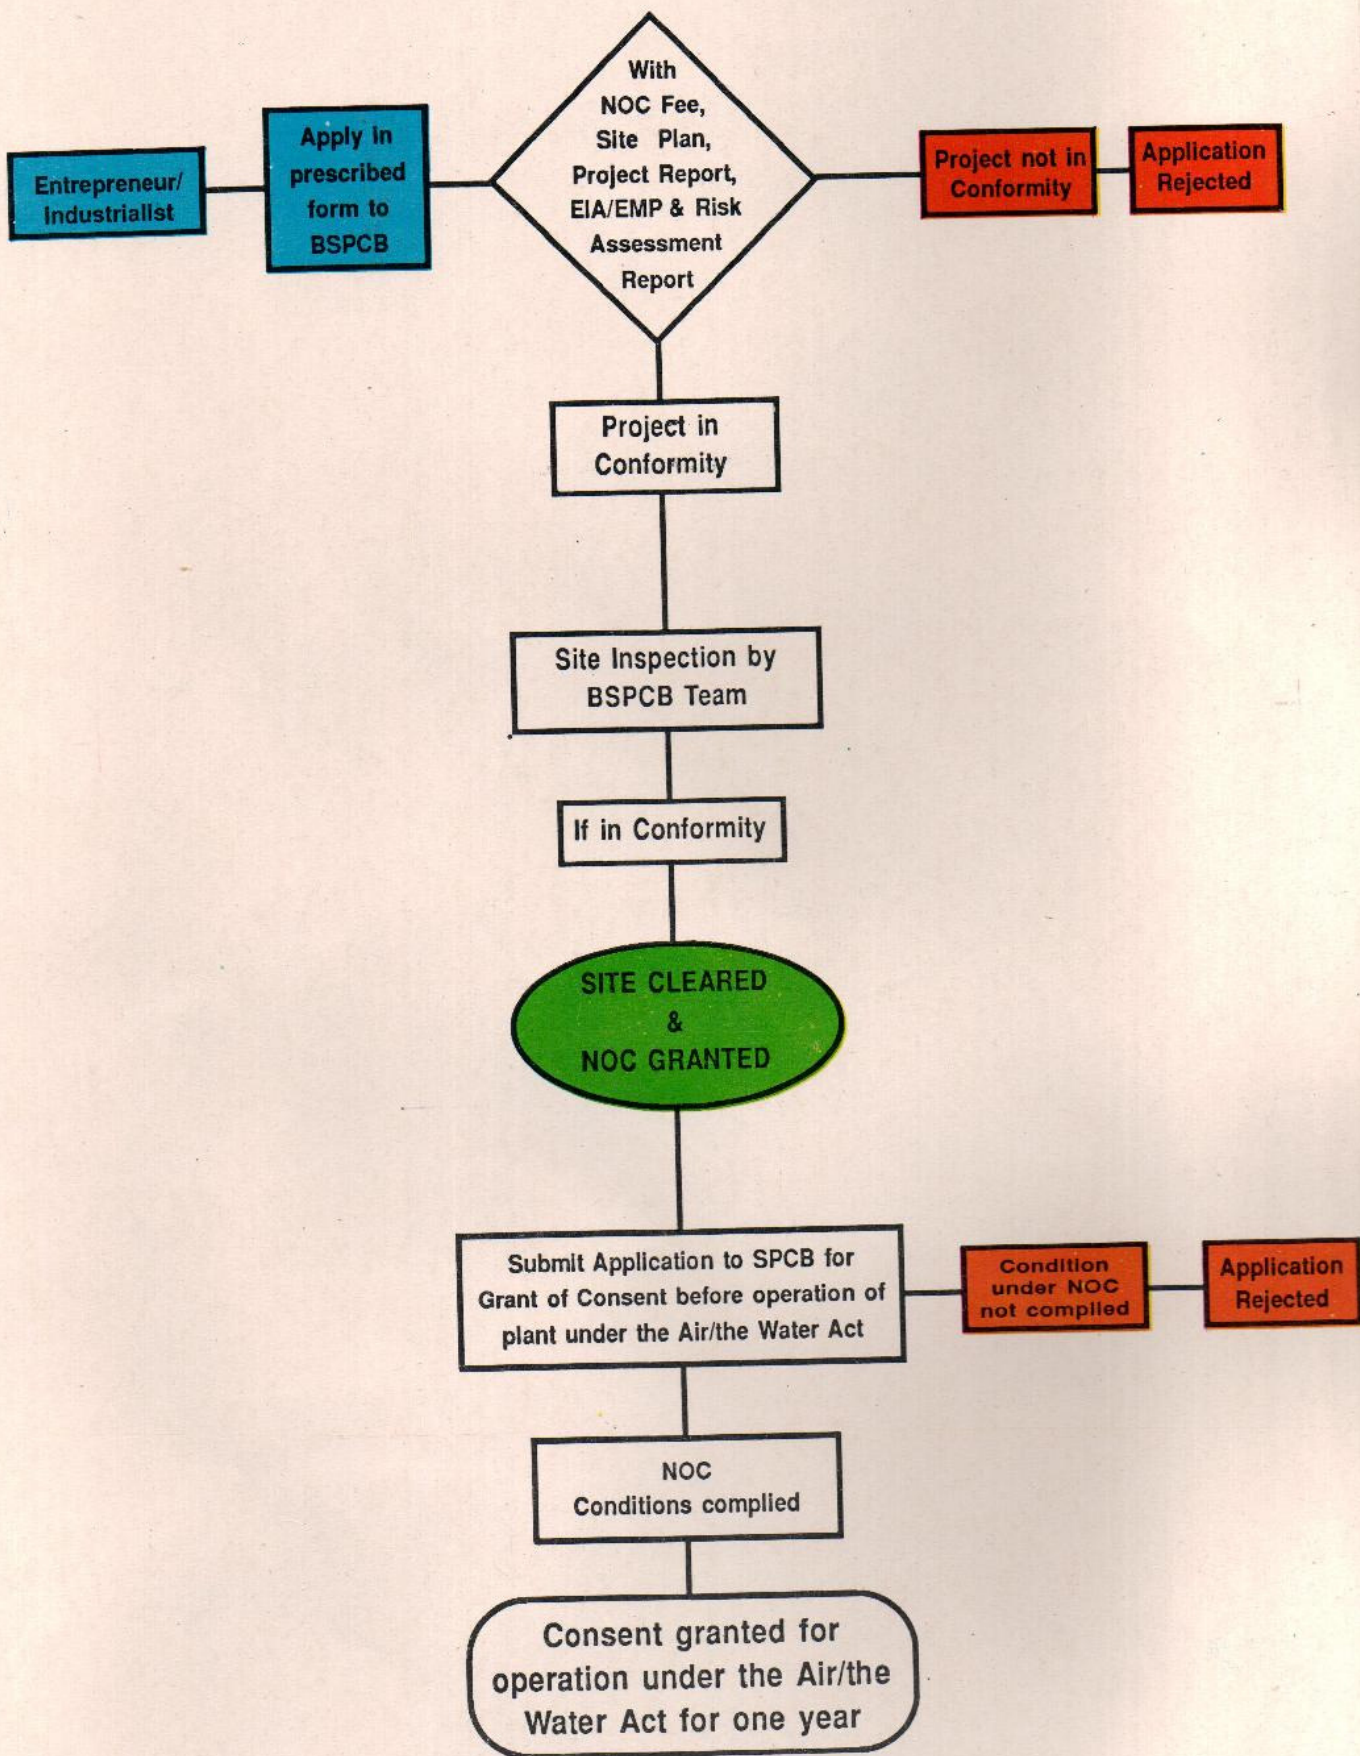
Entrepreneur/ Industriallst

Apply in prescribed form to BSPCB

With NOC Fee, Site Plan, Project Report, EIA/EMP & Risk Assessment Report

Project not in Conformity

Application Rejected

Project in Conformity

Site Inspection by BSPCB Team

If in Conformity

SITE CLEARED & NOC GRANTED

Submit Application to SPCB for Grant of Consent before operation of plant under the Air/the Water Act

Condition under NOC not complied

Application Rejected

NOC Conditions complied

Consent granted for operation under the Air/the Water Act for one year